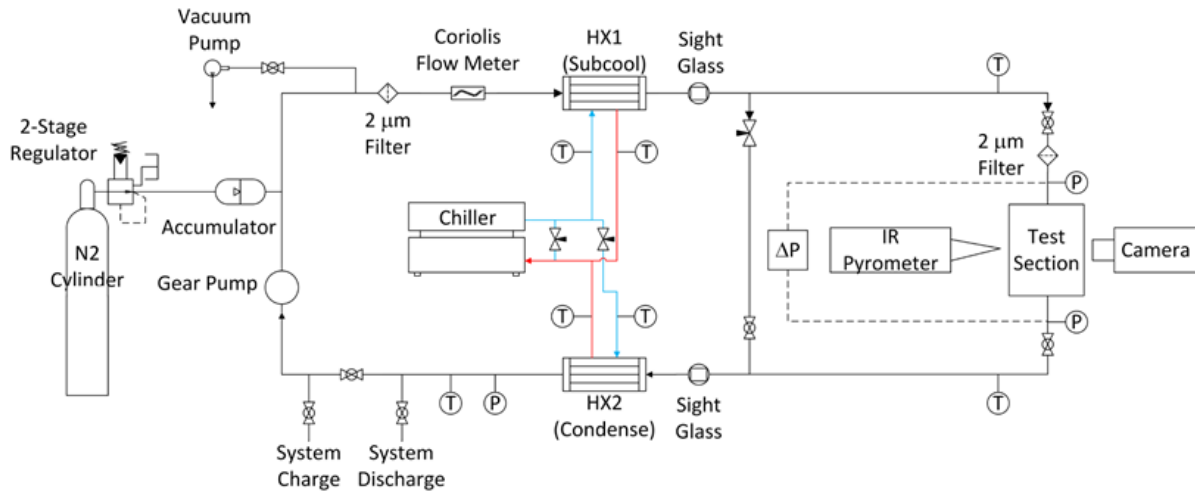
Vacuum Pump

Coriolis Flow Meter

HX1 (Subcool)

Sight Glass

T

2-Stage Regulator

2 μm Filter

T

T

2 μm Filter

P

Chiller

ΔP

IR Pyrometer

Test Section

Camera

Accumulator

N2 Cylinder

Gear Pump

T

T

P

T

P

HX2 (Condense)

Sight Glass

T

System Charge

System Discharge